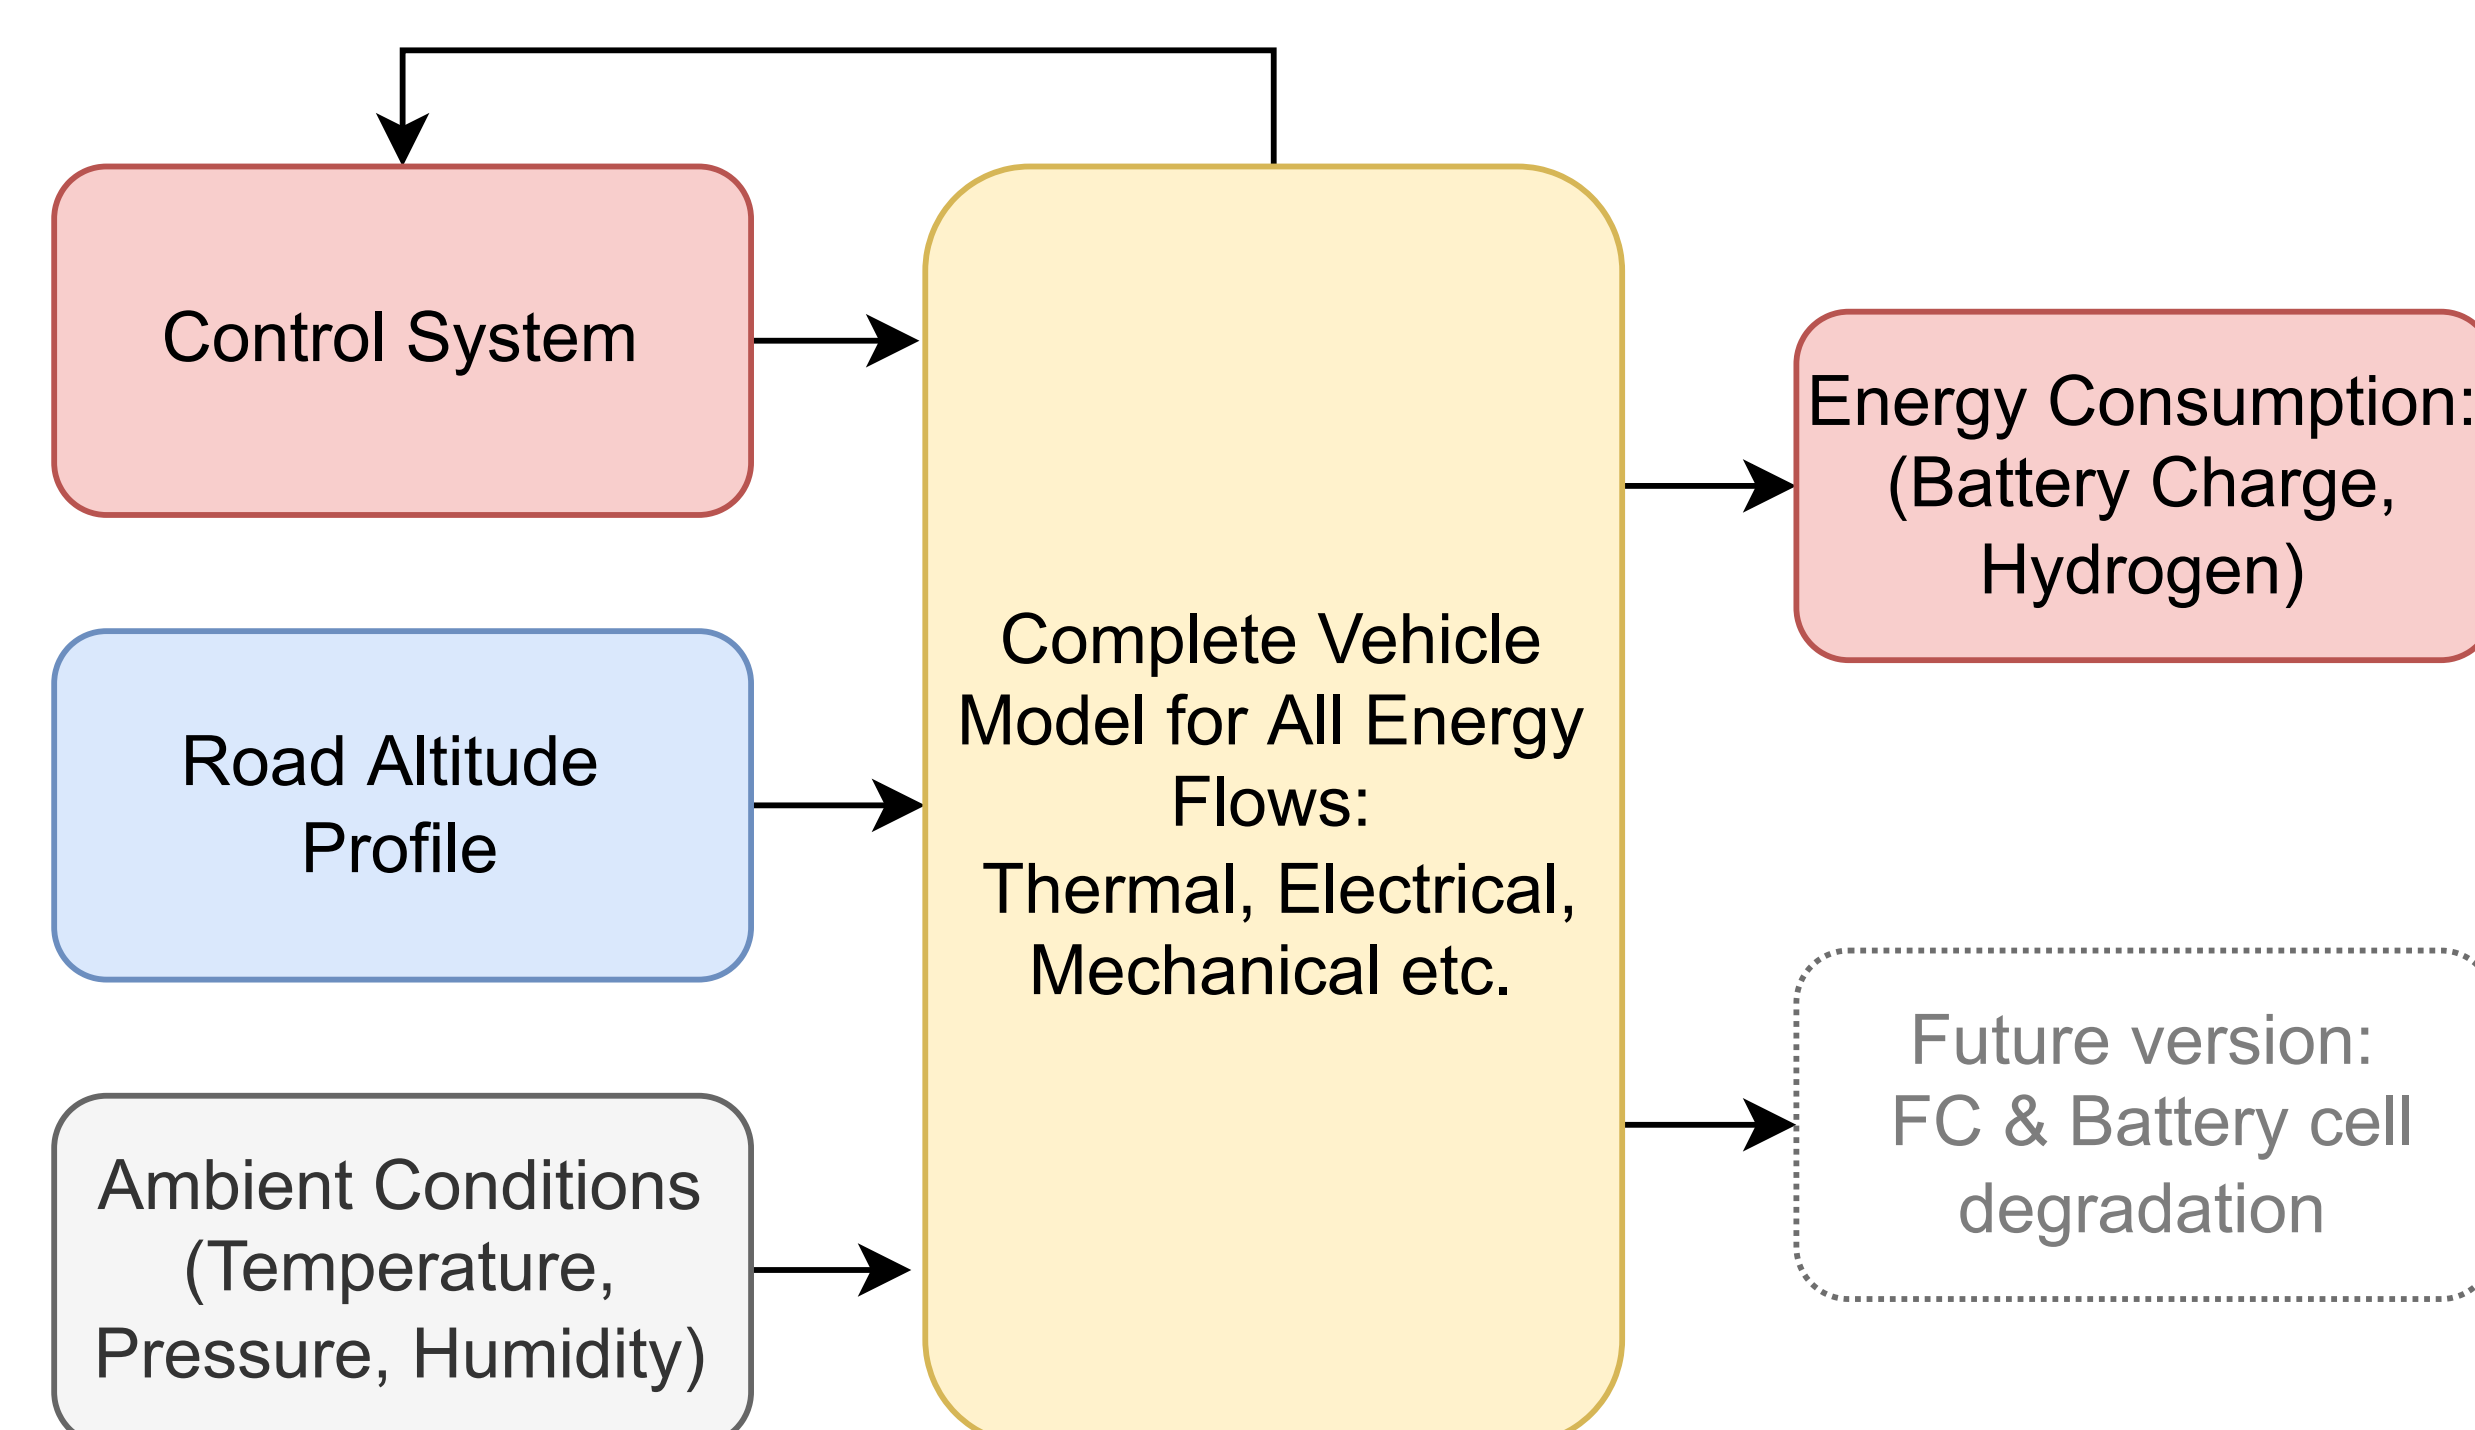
Control System

Road Altitude Profile

Ambient Conditions (Temperature, Pressure, Humidity)

Complete Vehicle Model for All Energy Flows:
Thermal, Electrical, Mechanical etc.

Energy Consumption: (Battery Charge, Hydrogen)

Future version: FC & Battery cell degradation